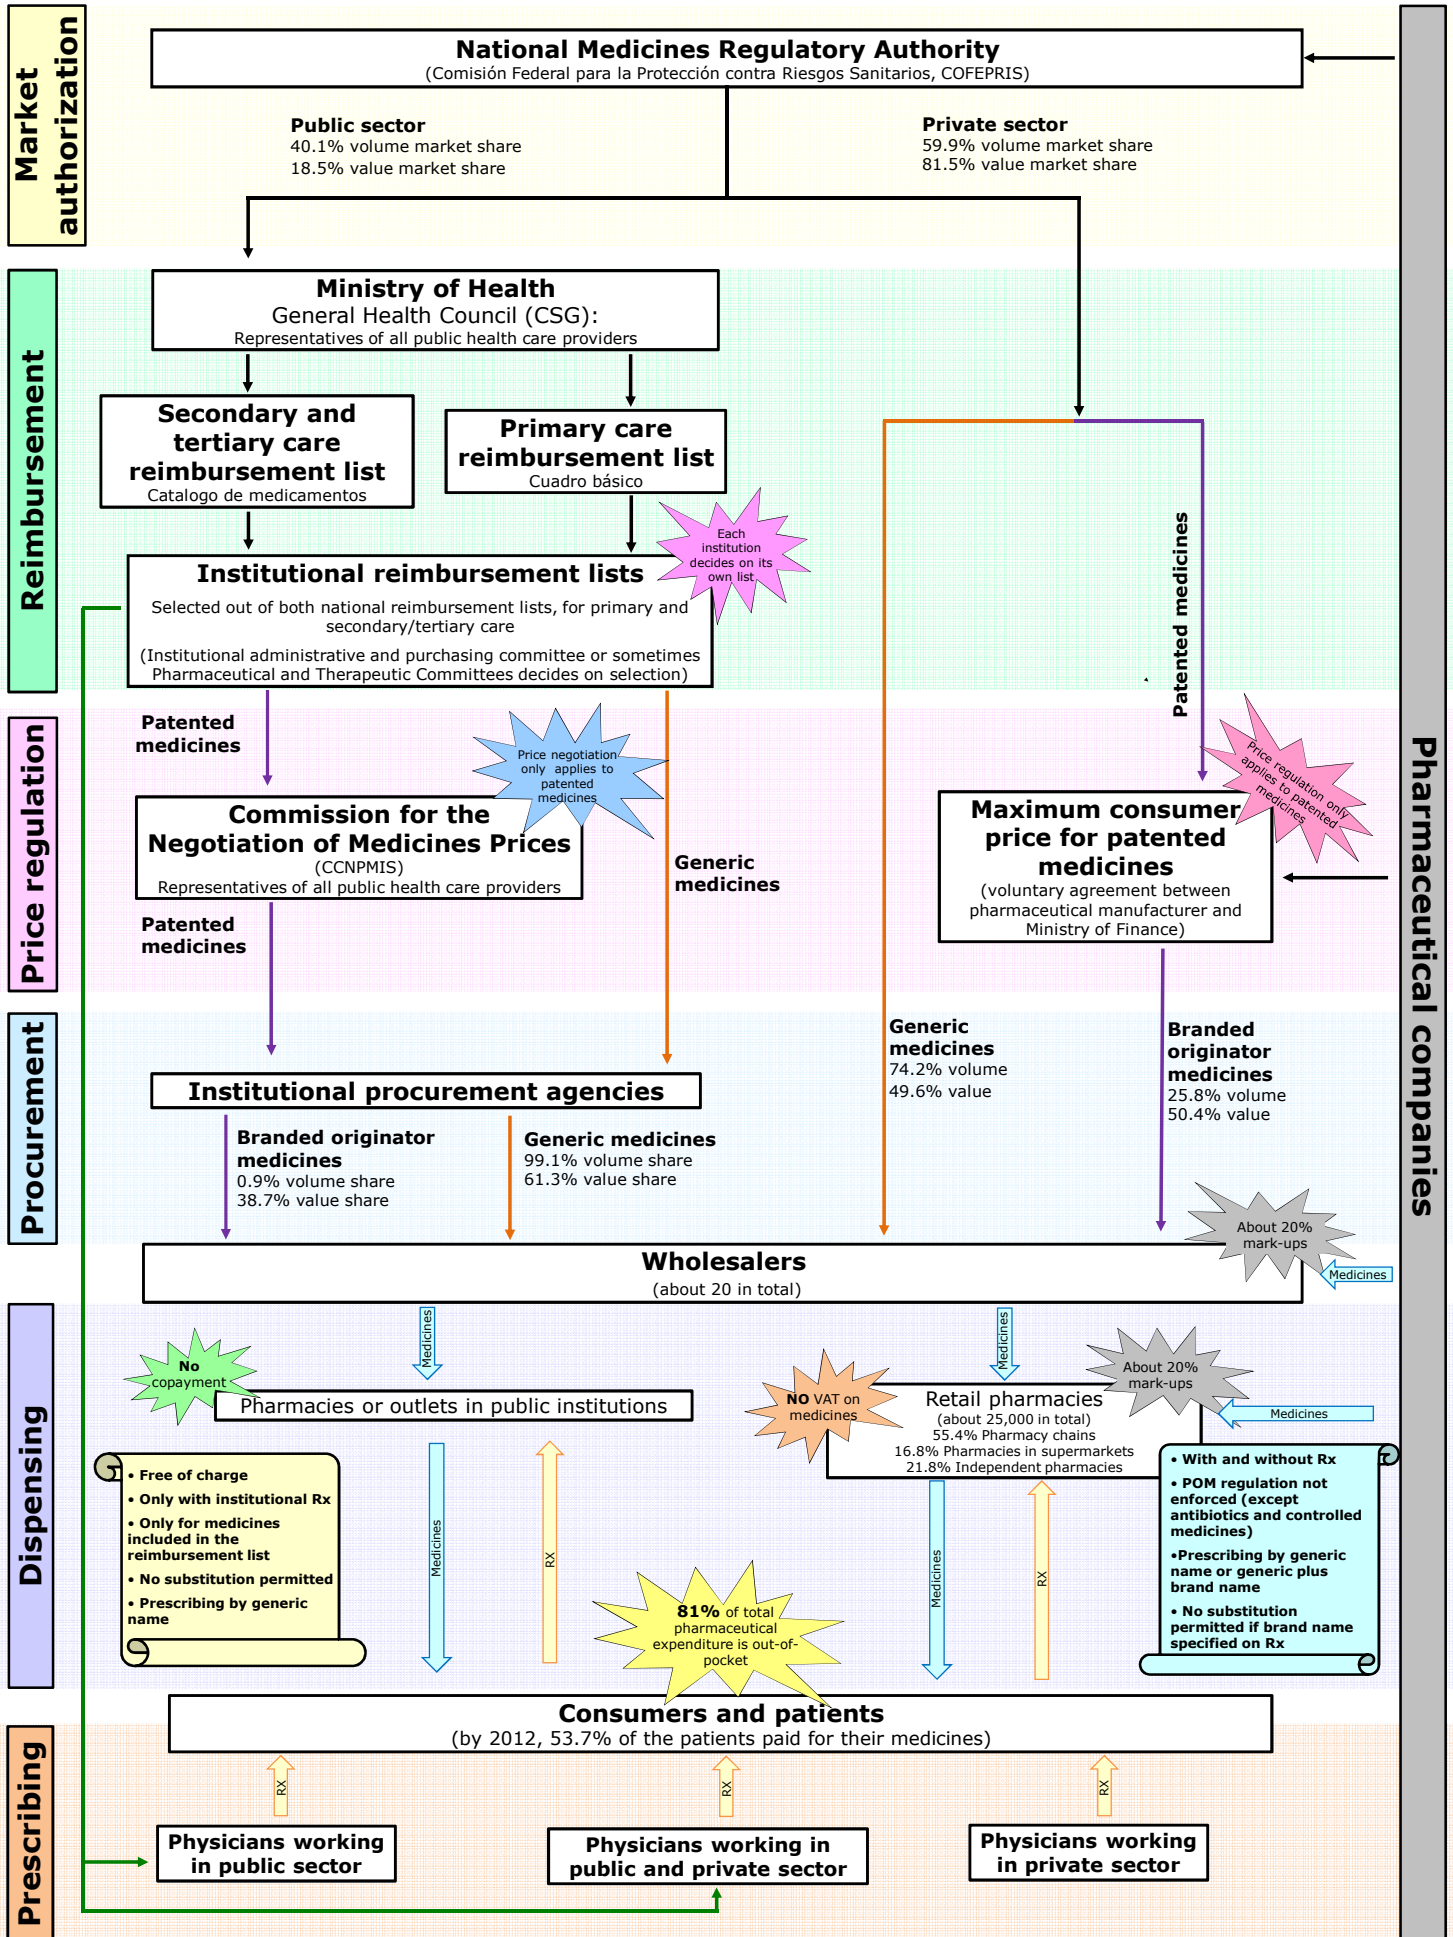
Market authorization

National Medicines Regulatory Authority
(Comisión Federal para la Protección contra Riesgos Sanitarios, COFEPRIS)

Public sector
40.1% volume market share
18.5% value market share

Private sector
59.9% volume market share
81.5% value market share

Reimbursement

Ministry of Health
General Health Council (CSG):
Representatives of all public health care providers

Secondary and tertiary care reimbursement list
Catalogo de medicamentos

Primary care reimbursement list
Cuadro básico

Each institution decides on its own list

Institutional reimbursement lists
Selected out of both national reimbursement lists, for primary and secondary/tertiary care
(Institutional administrative and purchasing committee or sometimes Pharmaceutical and Therapeutic Committees decides on selection)

Patented medicines

Price regulation

Patented medicines

Price negotiation only applies to patented medicines

Commission for the Negotiation of Medicines Prices
(CCNPMIS)
Representatives of all public health care providers

Generic medicines

Patented medicines

Price regulation only applies to patented medicines

Maximum consumer price for patented medicines
(voluntary agreement between pharmaceutical manufacturer and Ministry of Finance)

Pharmaceutical companies

Procurement

Generic medicines
74.2% volume
49.6% value

Branded originator medicines
25.8% volume
50.4% value

Institutional procurement agencies

Branded originator medicines
0.9% volume share
38.7% value share

Generic medicines
99.1% volume share
61.3% value share

About 20% mark-ups

Medicines

Wholesalers
(about 20 in total)

Dispensing

Medicines

Medicines

No copayment

Pharmacies or outlets in public institutions

NO VAT on medicines

Retail pharmacies
(about 25,000 in total)
55.4% Pharmacy chains
16.8% Pharmacies in supermarkets
21.8% Independent pharmacies

About 20% mark-ups

Medicines

• Free of charge
• Only with institutional Rx
• Only for medicines included in the reimbursement list
• No substitution permitted
• Prescribing by generic name

Medicines

RX

81% of total pharmaceutical expenditure is out-of-pocket

Medicines

RX

• With and without Rx
• POM regulation not enforced (except antibiotics and controlled medicines)
•Prescribing by generic name or generic plus brand name
• No substitution permitted if brand name specified on Rx

Consumers and patients
(by 2012, 53.7% of the patients paid for their medicines)

Prescribing

RX

RX

RX

Physicians working in public sector

Physicians working in public and private sector

Physicians working in private sector